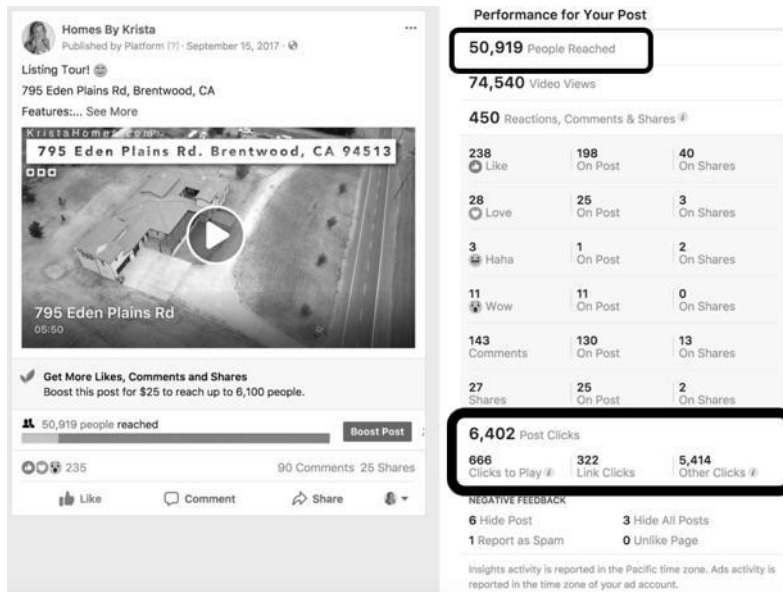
Homes By Krista
Published by Platform [?] · September 15, 2017 ·
Listing Tour!
795 Eden Plains Rd, Brentwood, CA
Features:... See More

KristaHomes.com
795 Eden Plains Rd. Brentwood, CA 94513
795 Eden Plains Rd
05:50

Get More Likes, Comments and Shares
Boost this post for $25 to reach up to 6,100 people.

50,919 people reached
Boost Post

235
90 Comments 25 Shares

Like Comment Share

Performance for Your Post

50,919 People Reached

74,540 Video Views

450 Reactions, Comments & Shares

| | | |
|---|---|---|
| 238 Like | 198 On Post | 40 On Shares |
| 28 Love | 25 On Post | 3 On Shares |
| 3 Haha | 1 On Post | 2 On Shares |
| 11 Wow | 11 On Post | 0 On Shares |
| 143 Comments | 130 On Post | 13 On Shares |
| 27 Shares | 25 On Post | 2 On Shares |

6,402 Post Clicks

| | | |
|---|---|---|
| 666 Clicks to Play | 322 Link Clicks | 5,414 Other Clicks |

NEGATIVE FEEDBACK
6 Hide Post
3 Hide All Posts
1 Report as Spam
0 Unlike Page

Insights activity is reported in the Pacific time zone. Ads activity is reported in the time zone of your ad account.